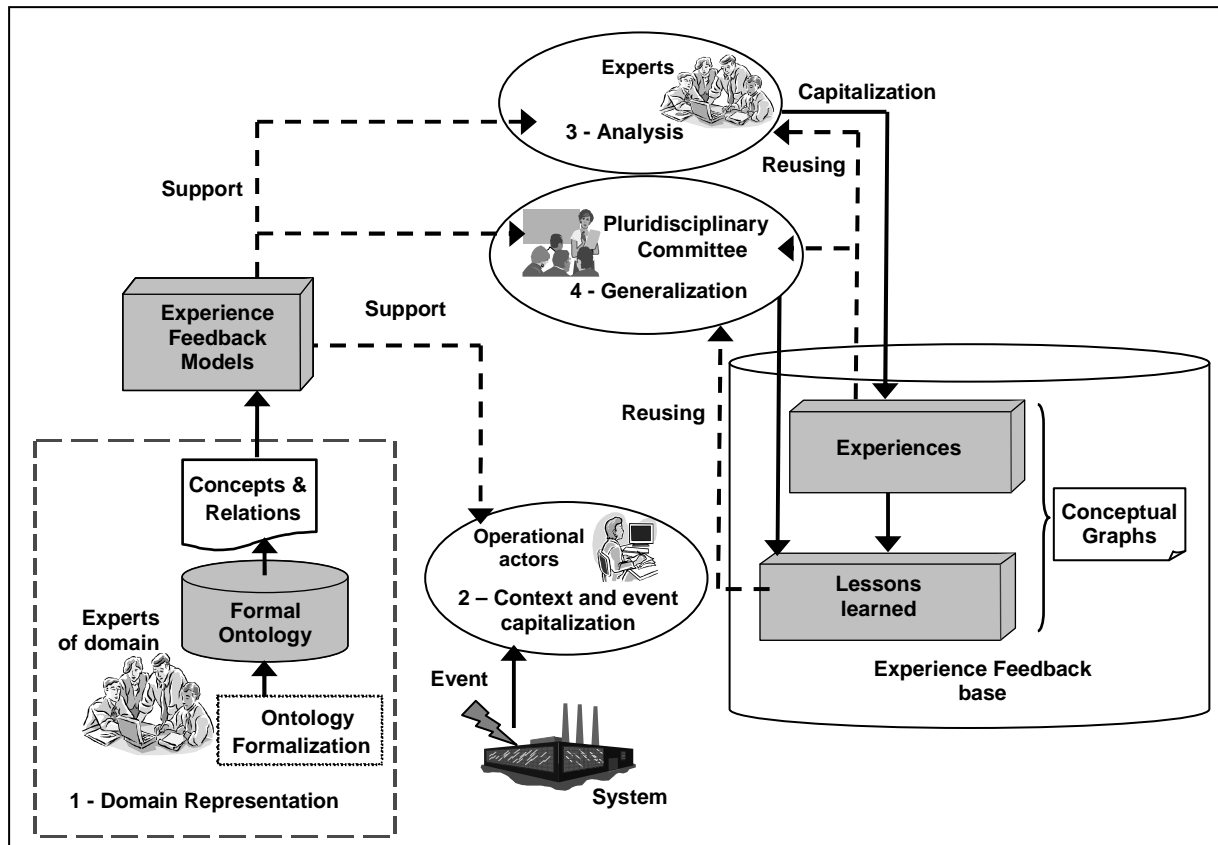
Experts
3 - Analysis
Capitalization
Reusing
Support
Pluridisciplinary Committee
4 - Generalization
Experience Feedback Models
Support
Reusing
Experiences
Lessons learned
Conceptual Graphs
Experience Feedback base
Concepts & Relations
Formal Ontology
Experts of domain
Ontology Formalization
1 - Domain Representation
Operational actors
2 – Context and event capitalization
Event
System